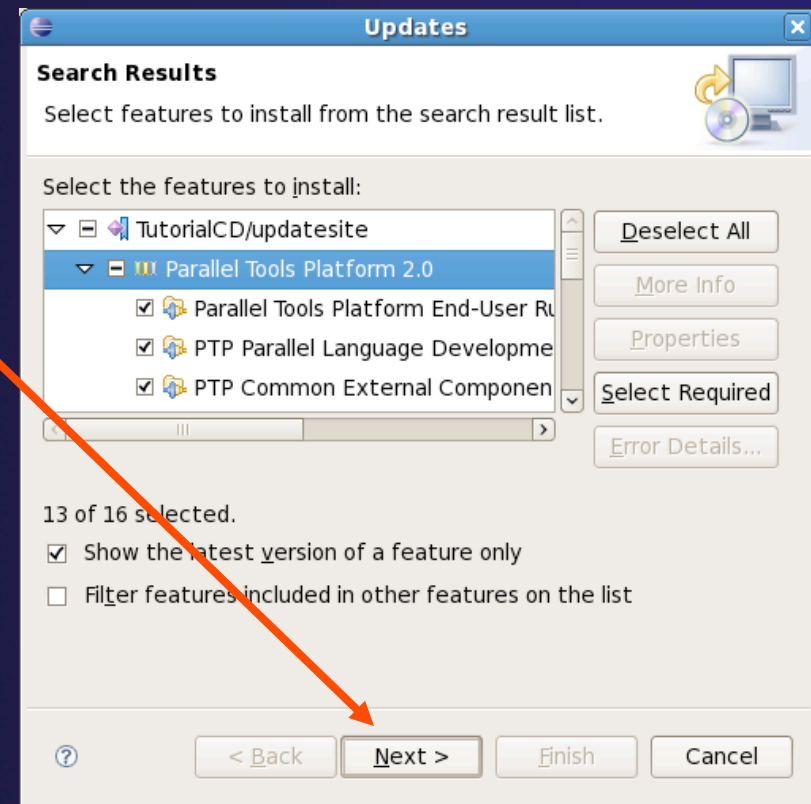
Updates

Search Results

Select features to install from the search result list.

Select the features to install:

TutorialCD/updatesite
Parallel Tools Platform 2.0
Parallel Tools Platform End-User Ru
PTP Parallel Language Developme
PTP Common External Componen

Deselect All
More Info
Properties
Select Required
Error Details...

13 of 16 selected.

Show the latest version of a feature only

Filter features included in other features on the list

< Back
Next >
Finish
Cancel